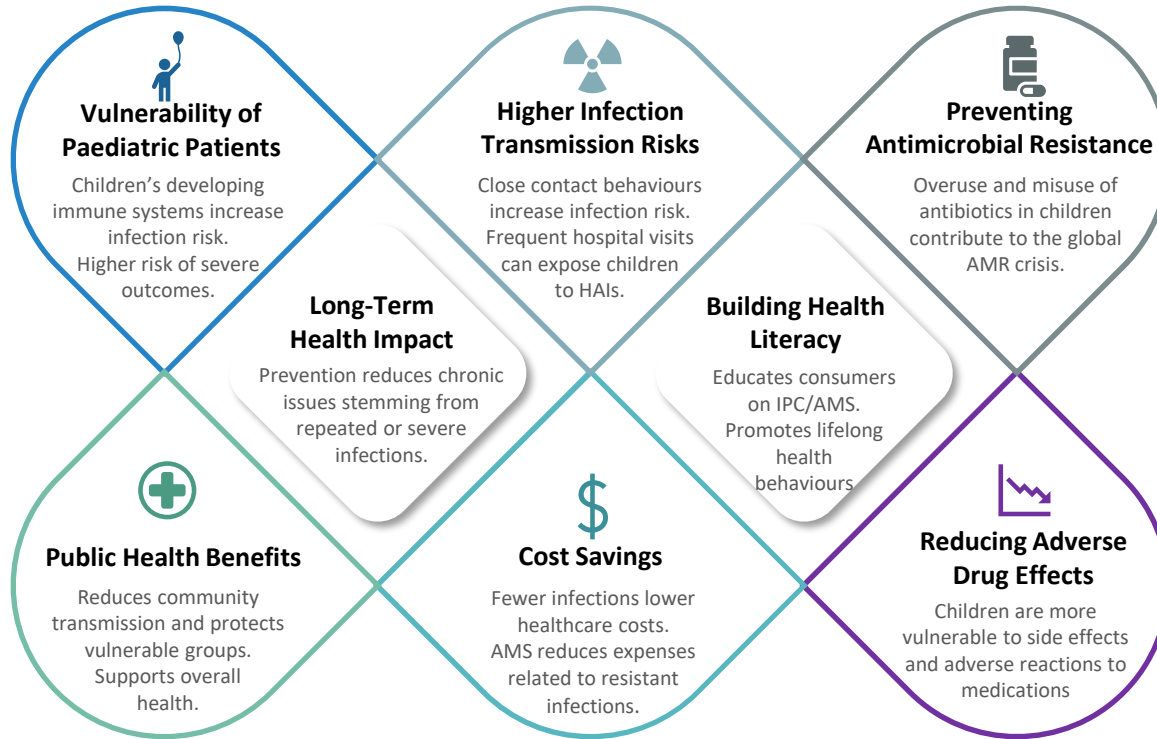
Vulnerability of Paediatric Patients

Children's developing immune systems increase infection risk. Higher risk of severe outcomes.

Higher Infection Transmission Risks

Close contact behaviours increase infection risk. Frequent hospital visits can expose children to HAIs.

Preventing Antimicrobial Resistance

Overuse and misuse of antibiotics in children contribute to the global AMR crisis.

Long-Term Health Impact

Prevention reduces chronic issues stemming from repeated or severe infections.

Building Health Literacy

Educates consumers on IPC/AMS. Promotes lifelong health behaviours

Public Health Benefits

Reduces community transmission and protects vulnerable groups. Supports overall health.

$

Cost Savings

Fewer infections lower healthcare costs. AMS reduces expenses related to resistant infections.

Reducing Adverse Drug Effects

Children are more vulnerable to side effects and adverse reactions to medications